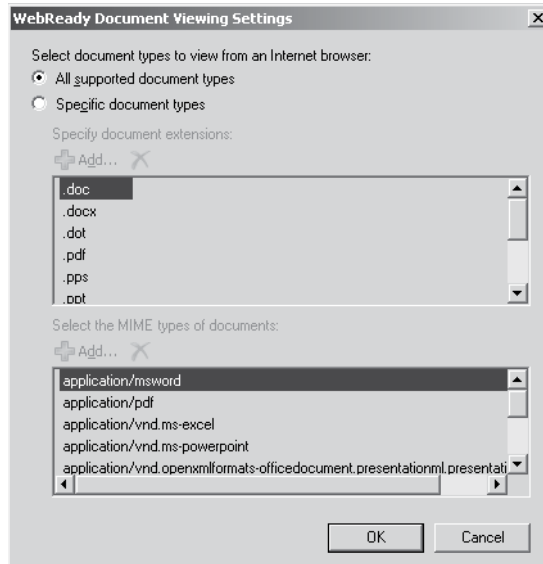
WebReady Document Viewing Settings

Select document types to view from an Internet browser:

All supported document types

Specific document types

Specify document extensions:

Add...

.doc
.docx
.dot
.pdf
.pps
.ppt

Select the MIME types of documents:

Add...

application/msword
application/pdf
application/vnd.ms-excel
application/vnd.ms-powerpoint
application/vnd.openxmlformats-officedocument.presentationml.presentati

OK Cancel